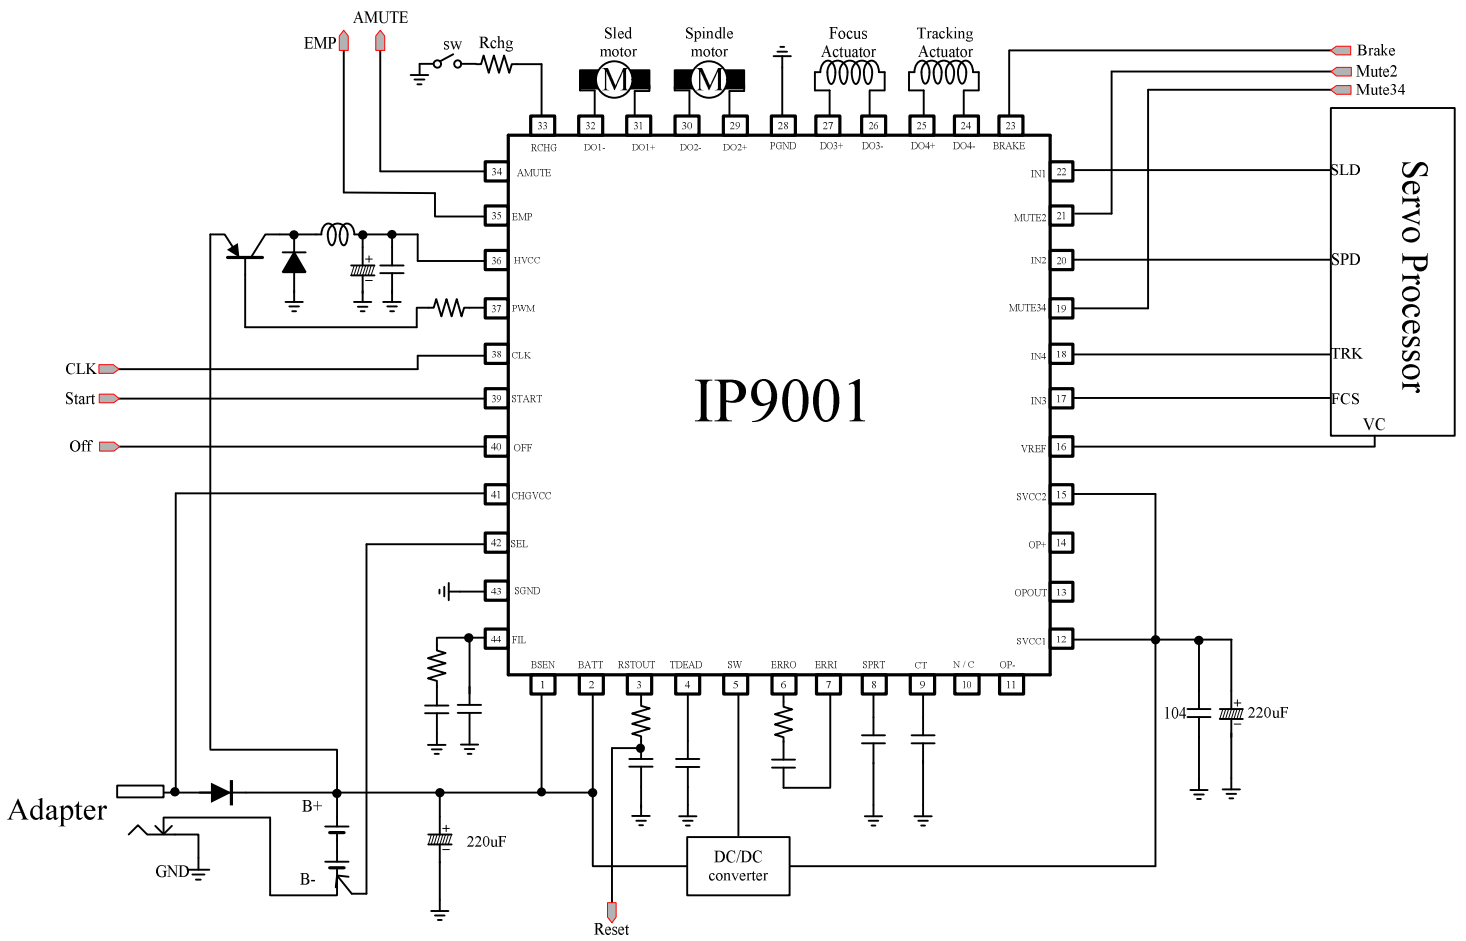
AMUTE
EMP
sw
Rchg
Sled motor
Spindle motor
Focus Actuator
Tracking Actuator
Brake
Mute2
Mute34
M
M
33 RCHG
32 DO1-
31 DO1+
30 DO2-
29 DO2+
28 PGND
27 DO3+
26 DO3-
25 DO4+
24 DO4-
23 BRAKE
34 AMUTE
35 EMP
36 HVCC
37 PWM
38 CLK
39 START
40 OFF
41 CHGVCC
42 SEL
43 SGND
44 FIL
22 IN1
21 MUTE2
20 IN2
19 MUTE34
18 IN4
17 IN3
16 VREF
15 SVCC2
14 OP+
13 OPOUT
12 SVCC1
1 BSEN
2 BATT
3 RSTOUT
4 TDEAD
5 SW
6 ERRO
7 ERRI
8 SPRT
9 CT
10 N / C
11 OP-
IP9001
SLD
SPD
TRK
FCS
VC
Servo Processor
CLK
Start
Off
Adapter
GND
B+
B-
220uF
DC/DC converter
Reset
104
220uF